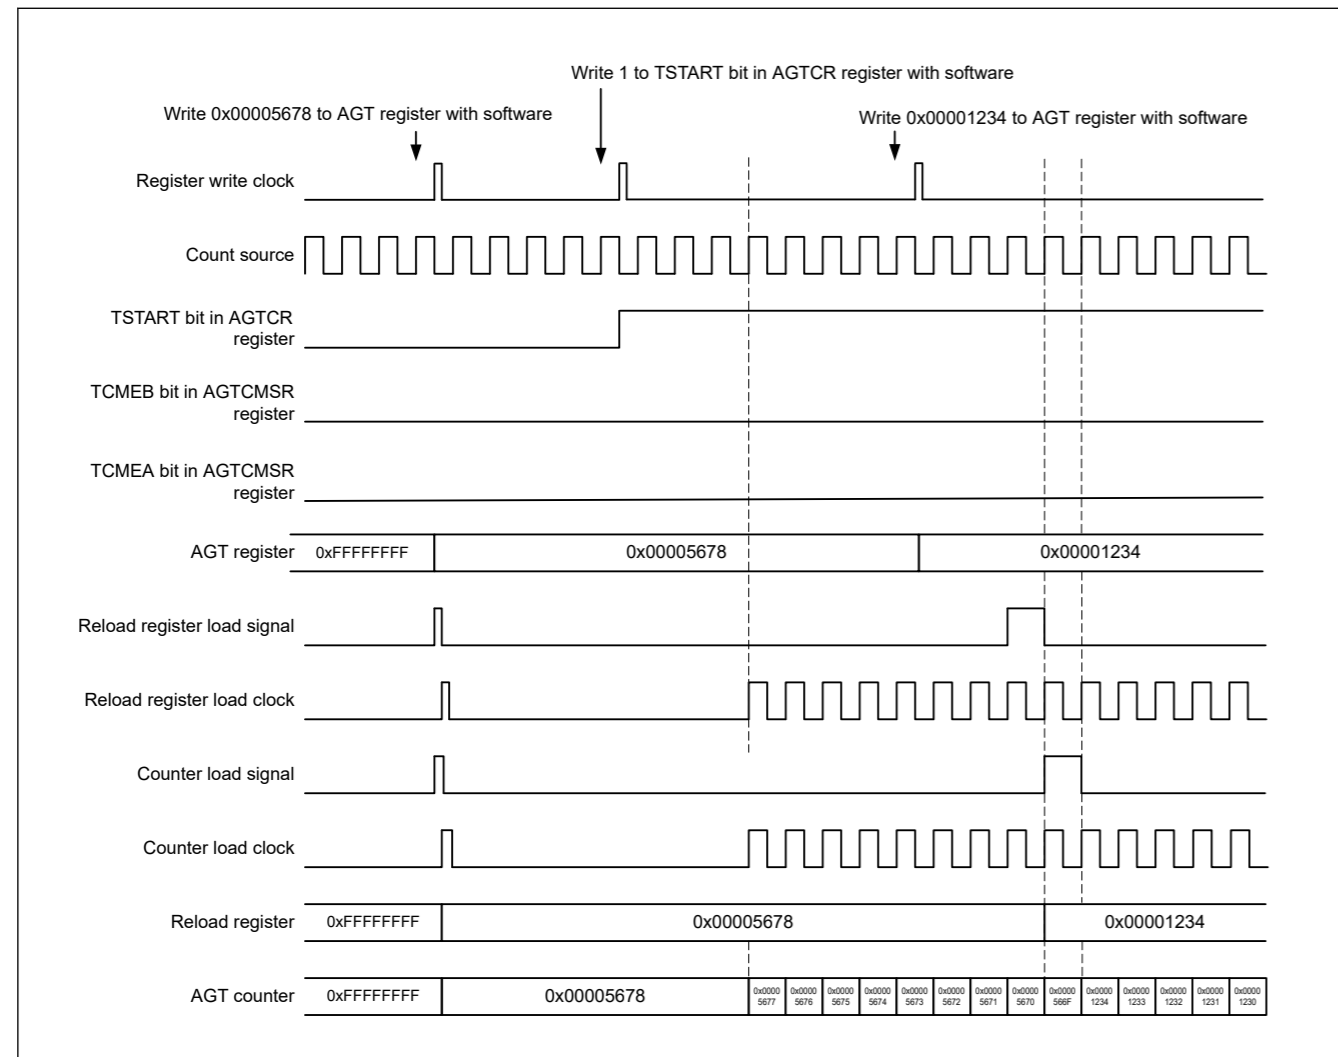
Write 1 to TSTART bit in AGTCR register with software

Write 0x00005678 to AGT register with software

Write 0x00001234 to AGT register with software

Register write clock

Count source

TSTART bit in AGTCR register

TCMEB bit in AGTCMSR register

TCMEA bit in AGTCMSR register

AGT register 0xFFFFFFFF 0x00005678 0x00001234

Reload register load signal

Reload register load clock

Counter load signal

Counter load clock

Reload register 0xFFFFFFFF 0x00005678 0x00001234

AGT counter 0xFFFFFFFF 0x00005678 0x0000 5677 0x0000 5676 0x0000 5675 0x0000 5674 0x0000 5673 0x0000 5672 0x0000 5671 0x0000 5670 0x0000 566F 0x0000 1234 0x0000 1233 0x0000 1232 0x0000 1231 0x0000 1230